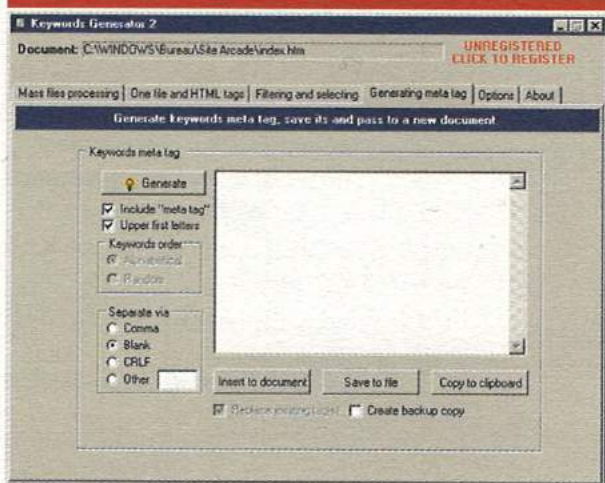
Keywords Generator 2

Document: C:\WINDOWS\Bureau\Site Arcade\index.htm

UNREGISTERED
CLICK TO REGISTER

Mass files processing | One file and HTML tags | Filtering and selecting | Generating meta tag | Options | About

Generate keywords meta tag, save its and pass to a new document

Keywords meta tag

Generate

Include "meta tag"

Upper first letters

Keywords order

Alphabetical

Random

Separate via

Comma

Blank

CRLF

Other

Insert to document

Save to file

Copy to clipboard

Replace existing tag(s)

Create backup copy